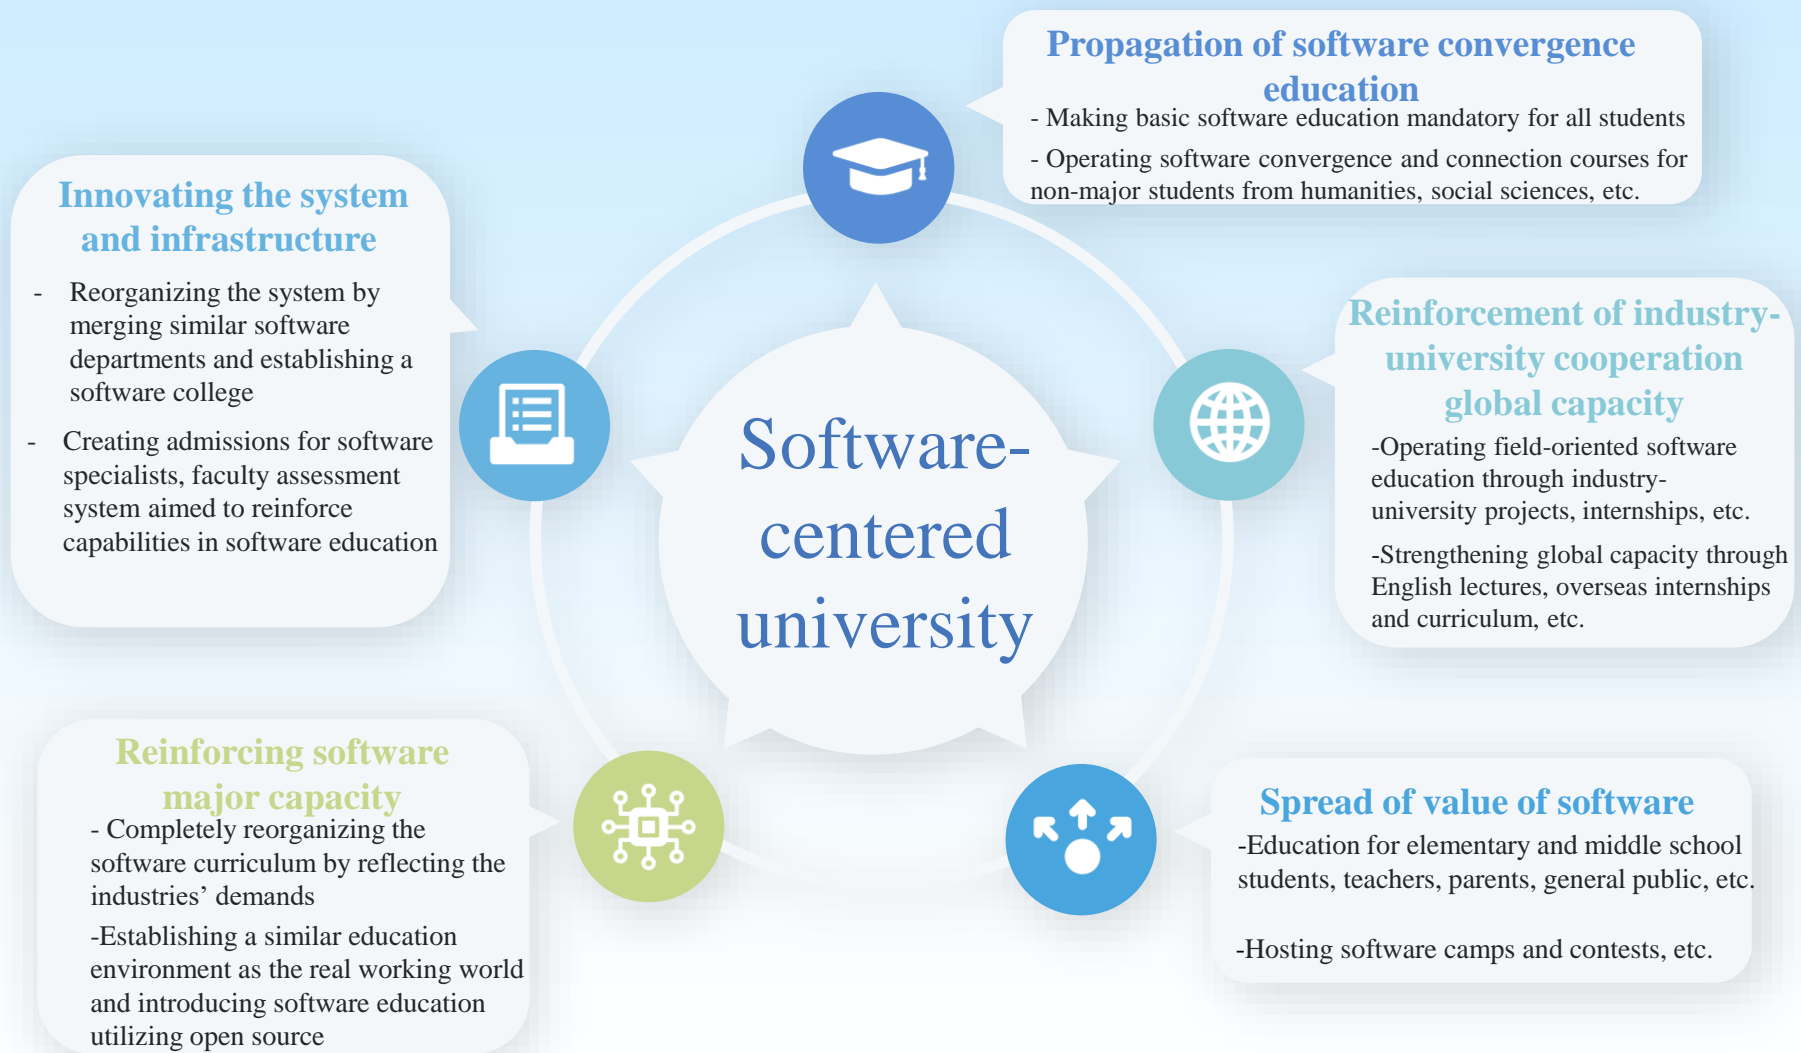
Propagation of software convergence education

- Making basic software education mandatory for all students

- Operating software convergence and connection courses for non-major students from humanities, social sciences, etc.

Innovating the system and infrastructure

- Reorganizing the system by merging similar software departments and establishing a software college

- Creating admissions for software specialists, faculty assessment system aimed to reinforce capabilities in software education

Software-centered university

Reinforcement of industry-university cooperation global capacity

-Operating field-oriented software education through industry-university projects, internships, etc.

-Strengthening global capacity through English lectures, overseas internships and curriculum, etc.

Reinforcing software major capacity

- Completely reorganizing the software curriculum by reflecting the industries' demands

-Establishing a similar education environment as the real working world and introducing software education utilizing open source

Spread of value of software

-Education for elementary and middle school students, teachers, parents, general public, etc.

-Hosting software camps and contests, etc.